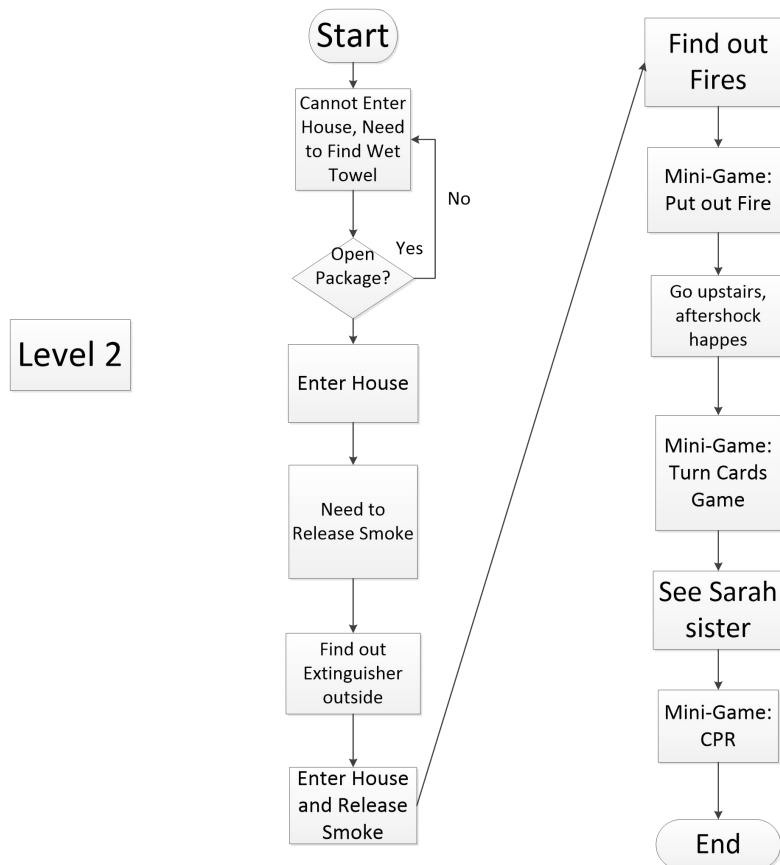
Level 2

Start

Cannot Enter House, Need to Find Wet Towel

No

Yes

Open Package?

Enter House

Need to Release Smoke

Find out Extinguisher outside

Enter House and Release Smoke

Find out Fires

Mini-Game: Put out Fire

Go upstairs, aftershock happes

Mini-Game: Turn Cards Game

See Sarah sister

Mini-Game: CPR

End